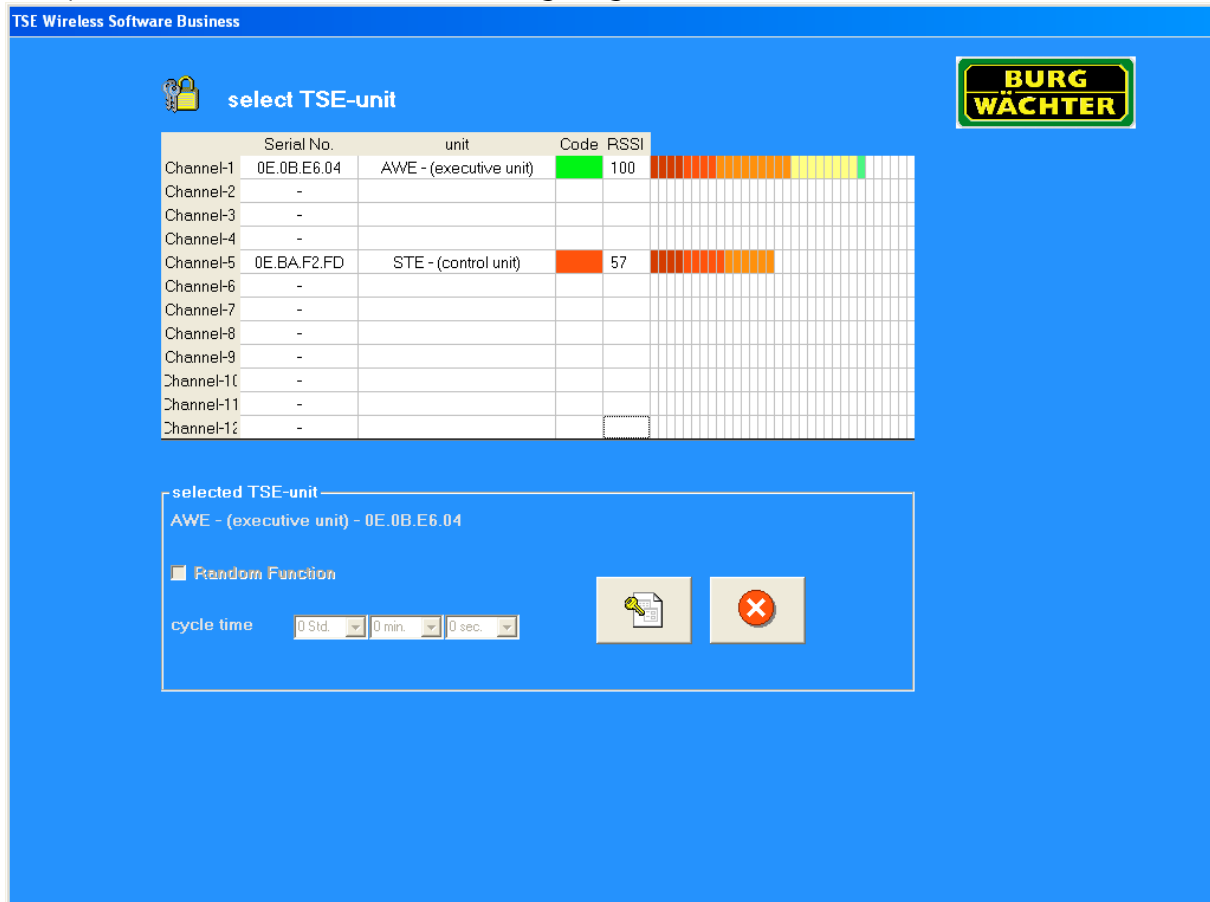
TSE Wireless Software Business

select TSE-unit

BURG WÄCHTER

| | Serial No. | unit | Code | RSSI |
|---|---|---|---|---|
| Channel-1 | 0E.0B.E6.04 | AWE - (executive unit) | | 100 |
| Channel-2 | - | | | |
| Channel-3 | - | | | |
| Channel-4 | - | | | |
| Channel-5 | 0E.BA.F2.FD | STE - (control unit) | | 57 |
| Channel-6 | - | | | |
| Channel-7 | - | | | |
| Channel-8 | - | | | |
| Channel-9 | - | | | |
| Channel-1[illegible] | - | | | |
| Channel-11 | - | | | |
| Channel-1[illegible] | - | | | |

selected TSE-unit

AWE - (executive unit) - 0E.0B.E6.04

Random Function

cycle time 0 Std. 0 min. 0 sec.